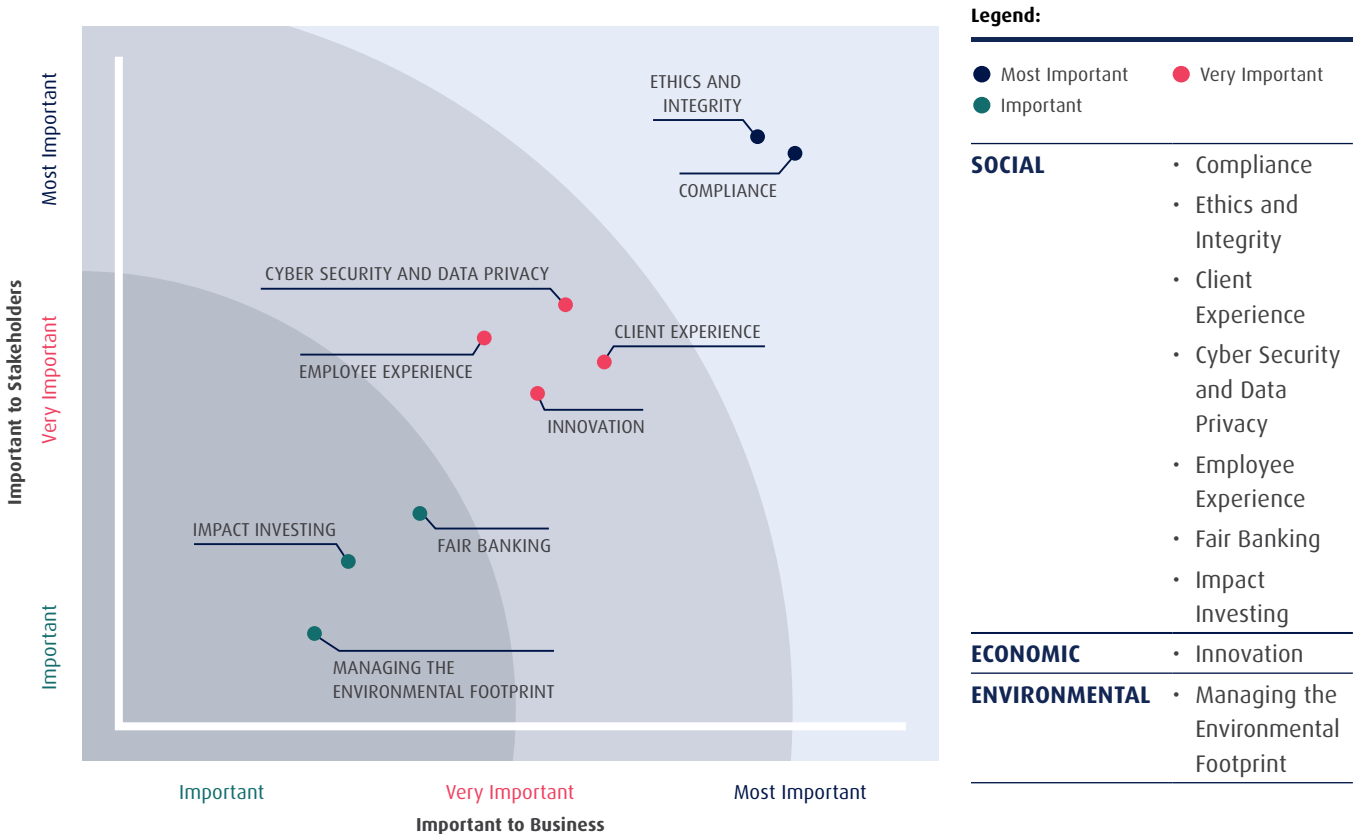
Important to Stakeholders

Most Important

Very Important

Important

ETHICS AND INTEGRITY

COMPLIANCE

CYBER SECURITY AND DATA PRIVACY

CLIENT EXPERIENCE

EMPLOYEE EXPERIENCE

INNOVATION

IMPACT INVESTING

FAIR BANKING

MANAGING THE ENVIRONMENTAL FOOTPRINT

Important

Very Important

Most Important

Important to Business

Legend:

Most Important

Very Important

Important

| | |
|---|---|
| SOCIAL | • Compliance<br>• Ethics and Integrity<br>• Client Experience<br>• Cyber Security and Data Privacy<br>• Employee Experience<br>• Fair Banking<br>• Impact Investing |
| ECONOMIC | • Innovation |
| ENVIRONMENTAL | • Managing the Environmental Footprint |